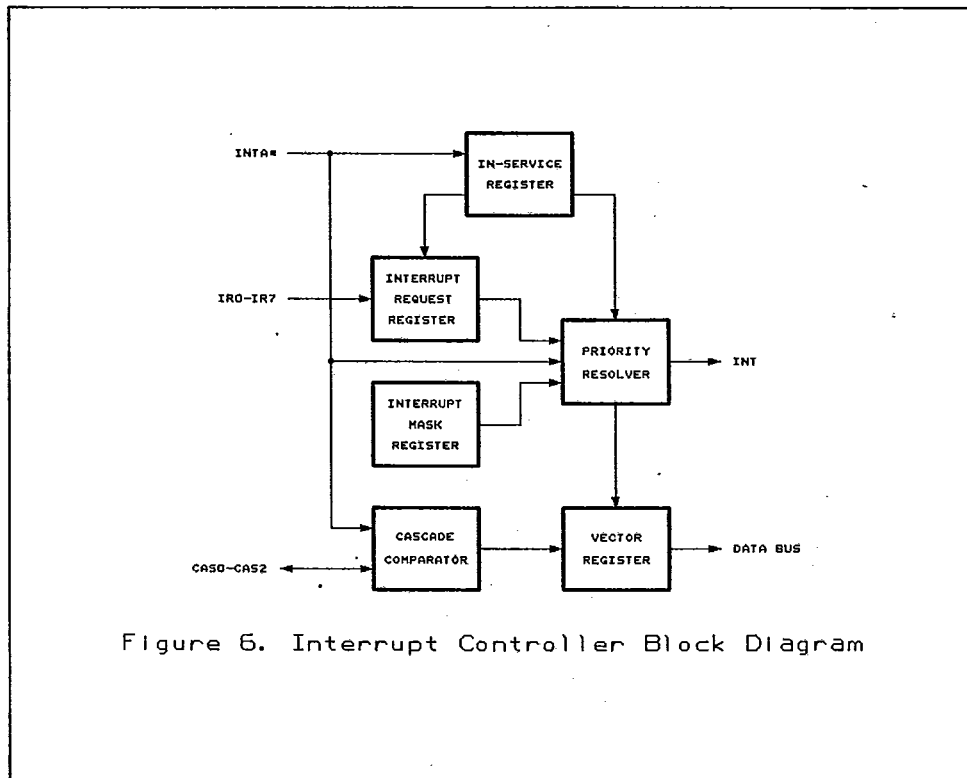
INTA*

IN-SERVICE REGISTER

IR0-IR7

INTERRUPT REQUEST REGISTER

PRIORITY RESOLVER

INT

INTERRUPT MASK REGISTER

CASCADE COMPARATOR

VECTOR REGISTER

DATA BUS

CAS0-CAS2

Figure 6. Interrupt Controller Block Diagram